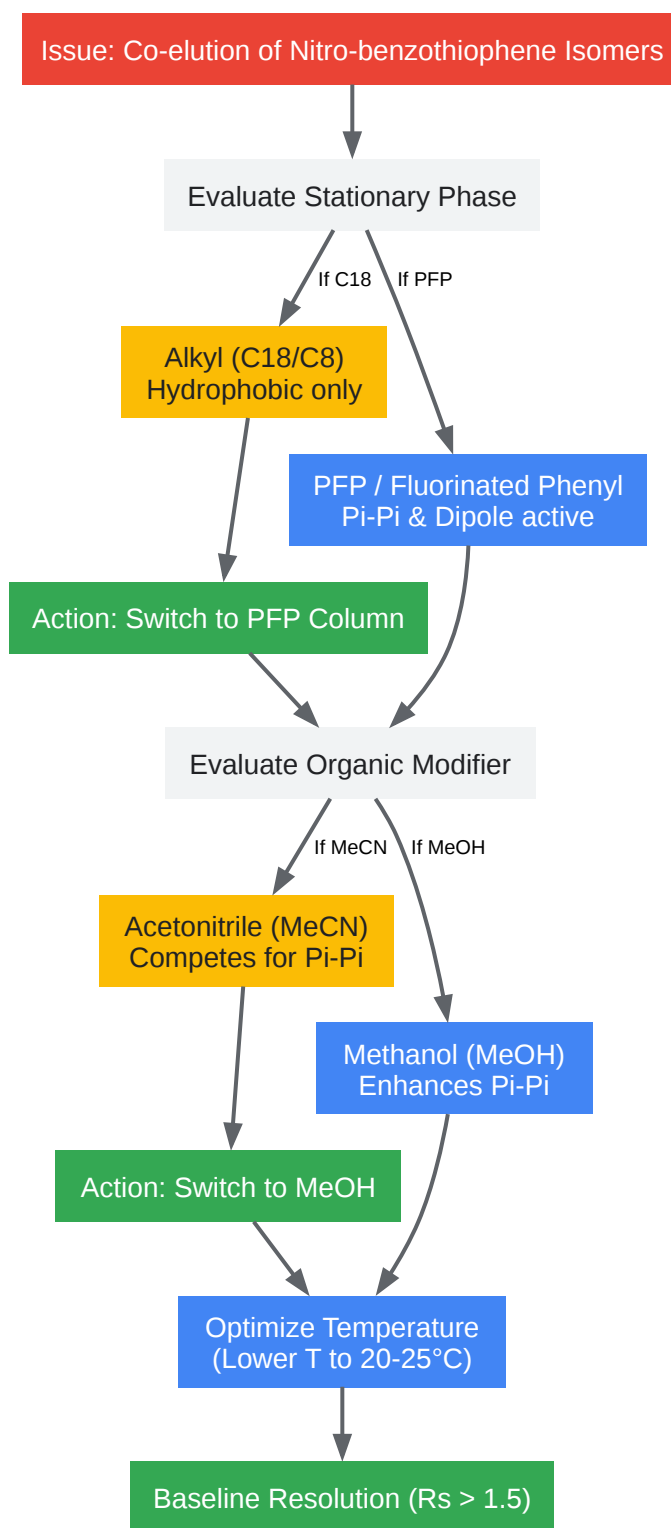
Issue: Co-elution of Nitro-benzothiophene Isomers

Evaluate Stationary Phase

If C18

If PFP

Alkyl (C18/C8)
Hydrophobic only

PFP / Fluorinated Phenyl
Pi-Pi & Dipole active

Action: Switch to PFP Column

Evaluate Organic Modifier

If MeCN

If MeOH

Acetonitrile (MeCN)
Competes for Pi-Pi

Methanol (MeOH)
Enhances Pi-Pi

Action: Switch to MeOH

Optimize Temperature
(Lower T to 20-25°C)

Baseline Resolution (Rs > 1.5)